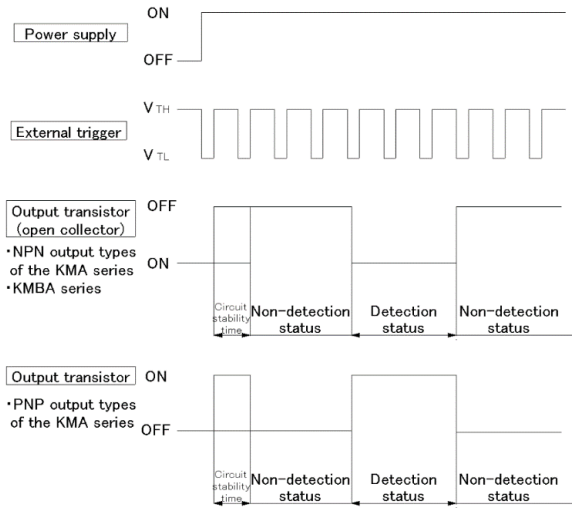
Power supply

ON

OFF

External trigger

$V_{TH}$

$V_{TL}$

Output transistor (open collector)

・NPN output types of the KMA series
・KMBA series

OFF

ON

Circuit stability time

Non-detection status

Detection status

Non-detection status

Output transistor

・PNP output types of the KMA series

ON

OFF

Circuit stability time

Non-detection status

Detection status

Non-detection status